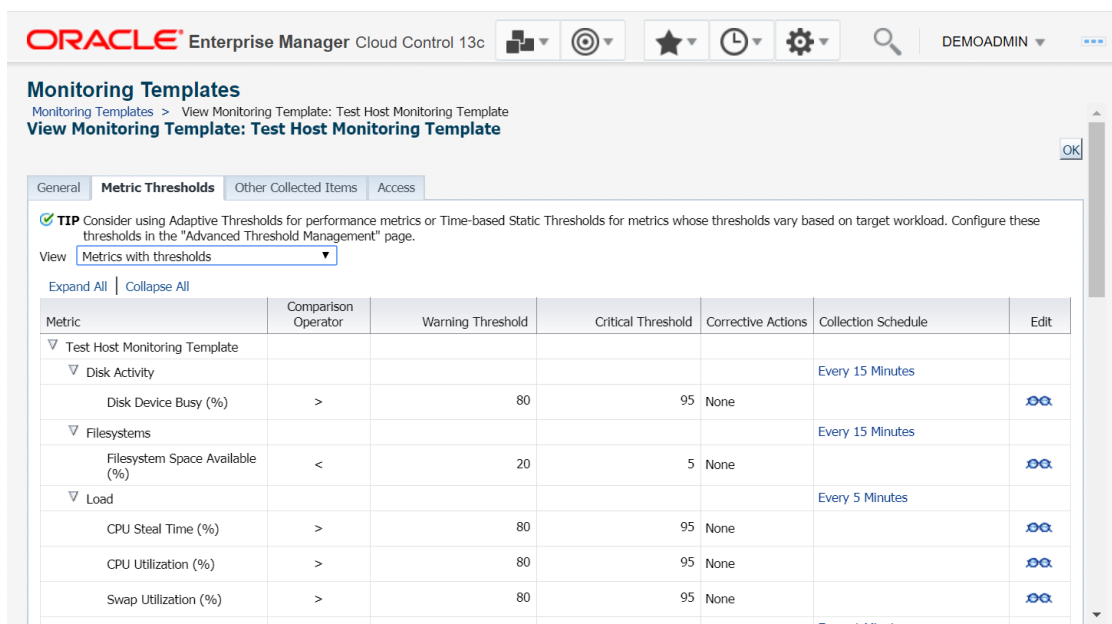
ORACLE Enterprise Manager Cloud Control 13c

DEMOADMIN

Monitoring Templates

Monitoring Templates > View Monitoring Template: Test Host Monitoring Template

View Monitoring Template: Test Host Monitoring Template

OK

General | Metric Thresholds | Other Collected Items | Access

TIP Consider using Adaptive Thresholds for performance metrics or Time-based Static Thresholds for metrics whose thresholds vary based on target workload. Configure these thresholds in the "Advanced Threshold Management" page.

View Metrics with thresholds

Expand All | Collapse All

| Metric | Comparison Operator | Warning Threshold | Critical Threshold | Corrective Actions | Collection Schedule | Edit |
|---|---|---|---|---|---|---|
| Test Host Monitoring Template | | | | | | |
| Disk Activity | | | | | Every 15 Minutes | |
| Disk Device Busy (%) | > | 80 | 95 | None | | |
| Filesystems | | | | | Every 15 Minutes | |
| Filesystem Space Available (%) | < | 20 | 5 | None | | |
| Load | | | | | Every 5 Minutes | |
| CPU Steal Time (%) | > | 80 | 95 | None | | |
| CPU Utilization (%) | > | 80 | 95 | None | | |
| Swap Utilization (%) | > | 80 | 95 | None | | |